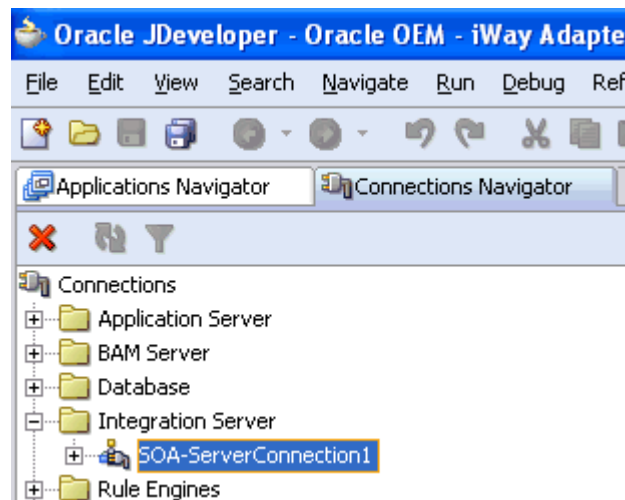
Oracle JDeveloper - Oracle OEM - iWay Adapte

File Edit View Search Navigate Run Debug Ref

Applications Navigator Connections Navigator

Connections
Application Server
BAM Server
Database
Integration Server
SOA-ServerConnection1
Rule Engines